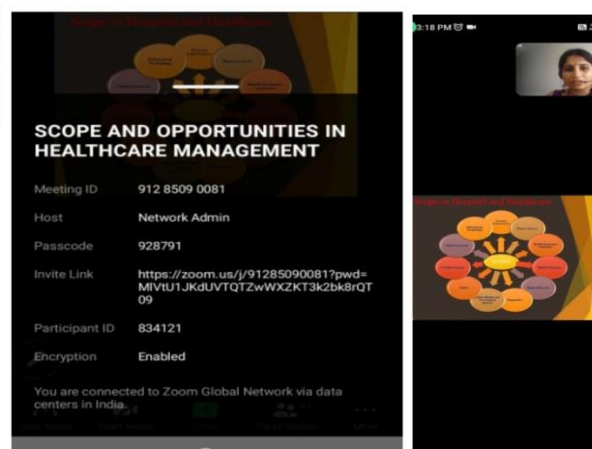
Scope in Hospital and Healthcare

SCOPE AND OPPORTUNITIES IN HEALTHCARE MANAGEMENT

Meeting ID 912 8509 0081

Host Network Admin

Passcode 928791

Invite Link https://zoom.us/j/91285090081?pwd=MlVtU1JKdUVTQTZwWXZKT3k2bk8rQT09

Participant ID 834121

Encryption Enabled

You are connected to Zoom Global Network via data centers in India.

Join Audio Start Video Share Participants More

3:18 PM

Scope in Hospital and Healthcare